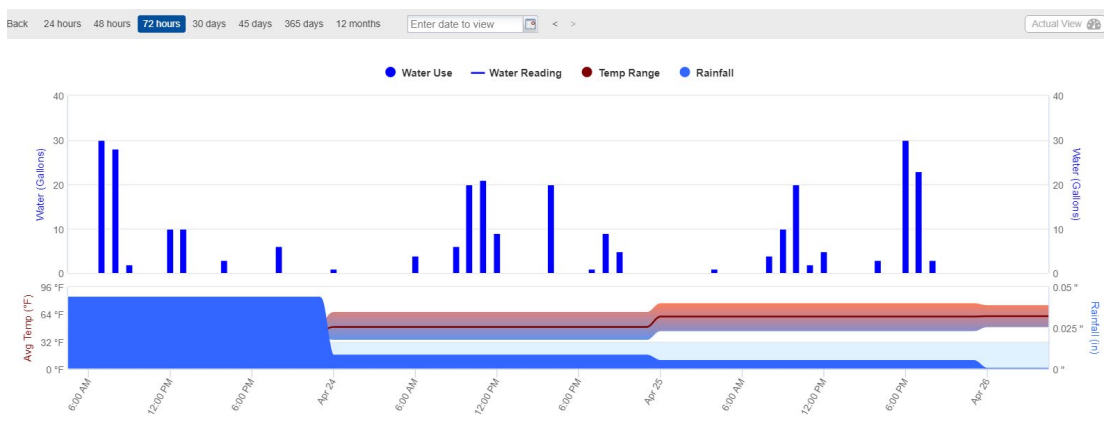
Back 24 hours 48 hours 72 hours 30 days 45 days 365 days 12 months Enter date to view < >

Actual View

Water Use Water Reading Temp Range Rainfall

40 30 20 10 0

Water (Gallons)

40 30 20 10 0

Water (Gallons)

96 °F 64 °F 32 °F 0 °F

Avg Temp (°F)

0.05 " 0.025 " 0 "

Rainfall (in)

6:00 AM 12:00 PM 6:00 PM Apr 24 6:00 AM 12:00 PM 6:00 PM Apr 25 6:00 AM 12:00 PM 6:00 PM Apr 26